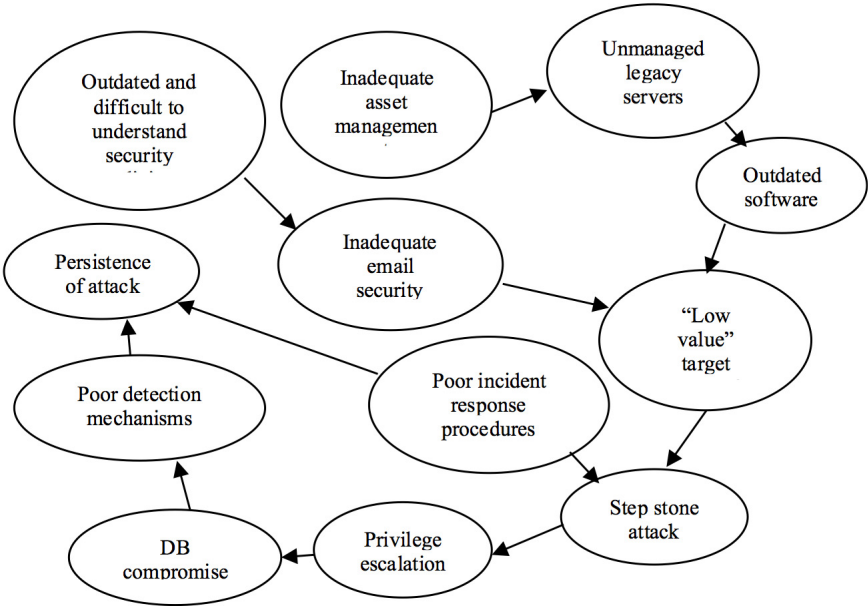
Outdated and difficult to understand security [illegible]

Inadequate asset managemen

Unmanaged legacy servers

Outdated software

Inadequate email security

Persistence of attack

"Low value" target

Poor detection mechanisms

Poor incident response procedures

Step stone attack

Privilege escalation

DB compromise